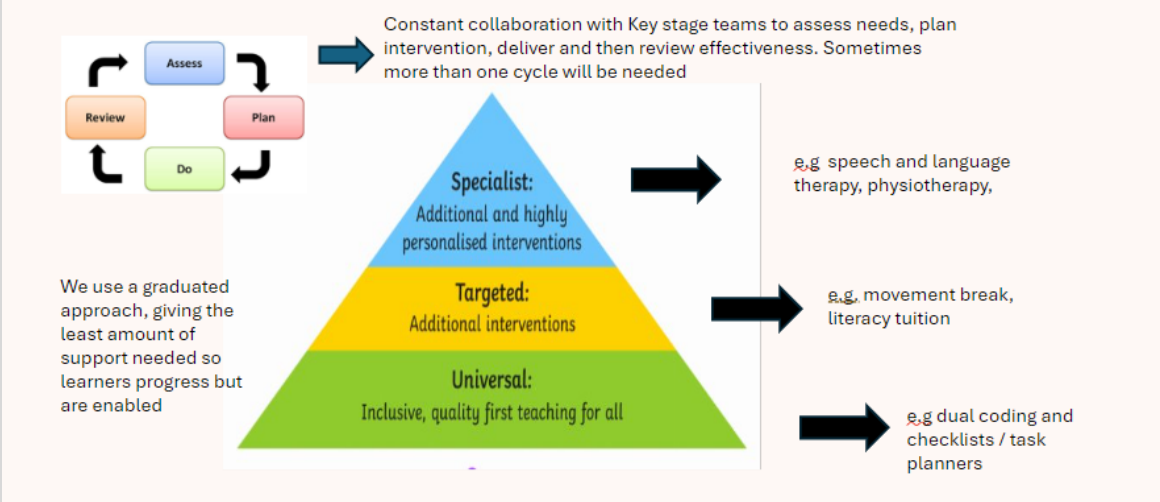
Assess

Plan

Do

Review

Constant collaboration with Key stage teams to assess needs, plan intervention, deliver and then review effectiveness. Sometimes more than one cycle will be needed

Specialist:
Additional and highly personalised interventions

e.g speech and language therapy, physiotherapy,

Targeted:
Additional interventions

e.g. movement break, literacy tuition

We use a graduated approach, giving the least amount of support needed so learners progress but are enabled

Universal:
Inclusive, quality first teaching for all

e.g dual coding and checklists / task planners